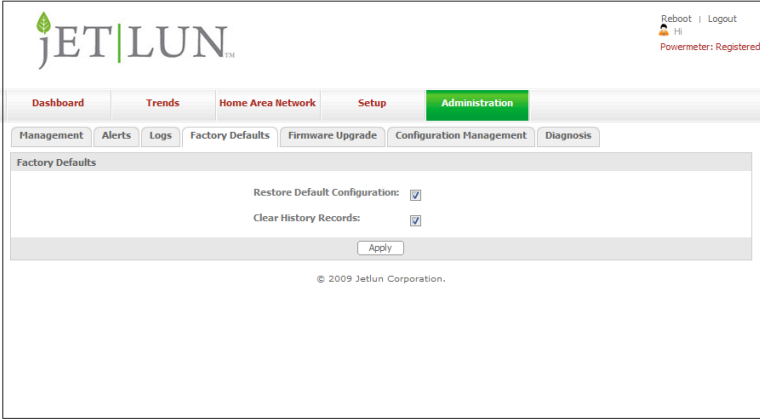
jET|LUN™

Reboot | Logout
Hi
Powermeter: Registered

Dashboard | Trends | Home Area Network | Setup | Administration

Management | Alerts | Logs | Factory Defaults | Firmware Upgrade | Configuration Management | Diagnosis

Factory Defaults

Restore Default Configuration:
Clear History Records:

Apply

© 2009 Jetlun Corporation.